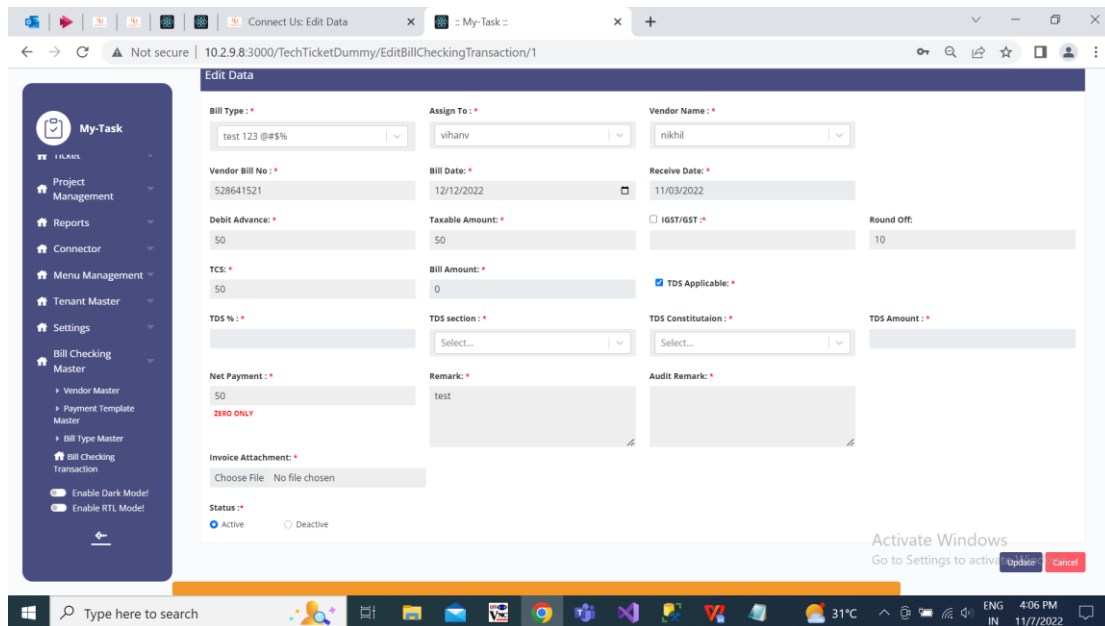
Connect Us: Edit Data
:: My-Task ::
Not secure | 10.2.9.8:3000/TechTicketDummy/EditBillCheckingTransaction/1

My-Task
Ticket
Project Management
Reports
Connector
Menu Management
Tenant Master
Settings
Bill Checking Master
Vendor Master
Payment Template Master
Bill Type Master
Bill Checking Transaction
Enable Dark Mode!
Enable RTL Mode!

Edit Data

Bill Type : *
test 123 @#$%
Assign To : *
vihanv
Vendor Name : *
nikhil

Vendor Bill No : *
528641521
Bill Date: *
12/12/2022
Receive Date: *
11/03/2022

Debit Advance: *
50
Taxable Amount: *
50
IGST/GST :*
Round Off:
10

TCS: *
50
Bill Amount: *
0
TDS Applicable: *

TDS % : *
TDS section : *
Select...
TDS Constitutaion : *
Select...
TDS Amount : *

Net Payment : *
50
ZERO ONLY
Remark: *
test
Audit Remark: *

Invoice Attachment: *
Choose File No file chosen

Status :*
Active
Deactive

Activate Windows
Go to Settings to activate Windows.
Update
Cancel

Type here to search
31°C
ENG IN
4:06 PM
11/7/2022